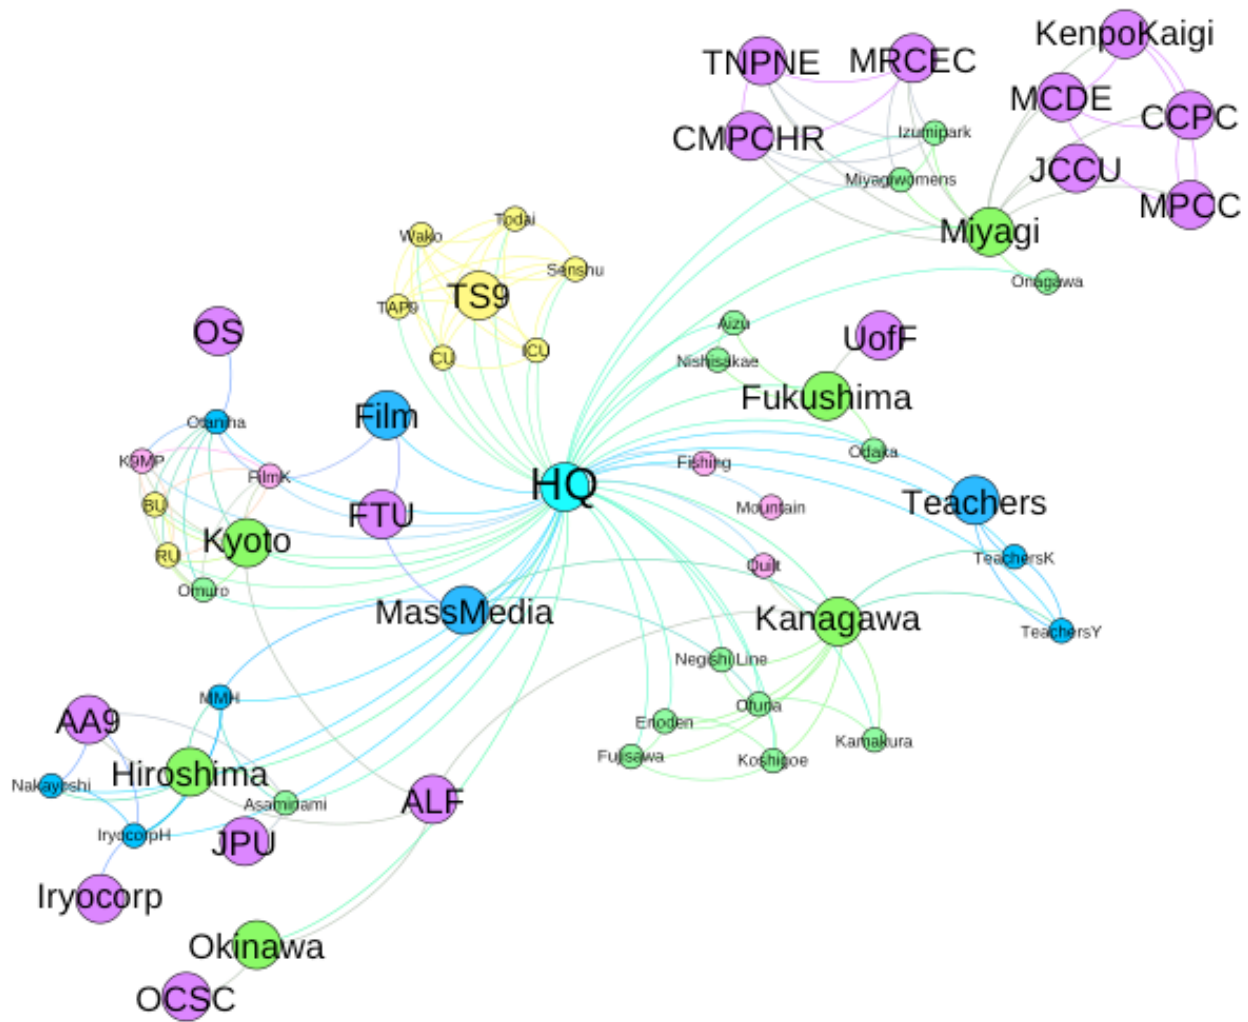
KenpoKaigi
TNPNE
MRCEC
MCDE
CCPC
CMPCHR
Izumipark
JCCU
Miyagiwomens
MPCC
Miyagi
Todai
Wako
Senshu
Onagawa
TS9
TAP9
Aizu
UofF
CU
ICU
OS
Nishisakae
Fukushima
Film
Oamha
Odaka
K9MP
FilmK
Fishing
HQ
Teachers
BU
FTU
Mountain
Kyoto
TeachersK
RU
Quilt
Omuro
MassMedia
Kanagawa
TeachersY
NegishiLine
MMH
AA9
Ofuna
Enoden
Kamakura
Fujisawa
Koshigoe
Hiroshima
Nakayoshi
Asaminami
ALF
IrycorpH
JPU
Iryocorp
Okinawa
OCSC